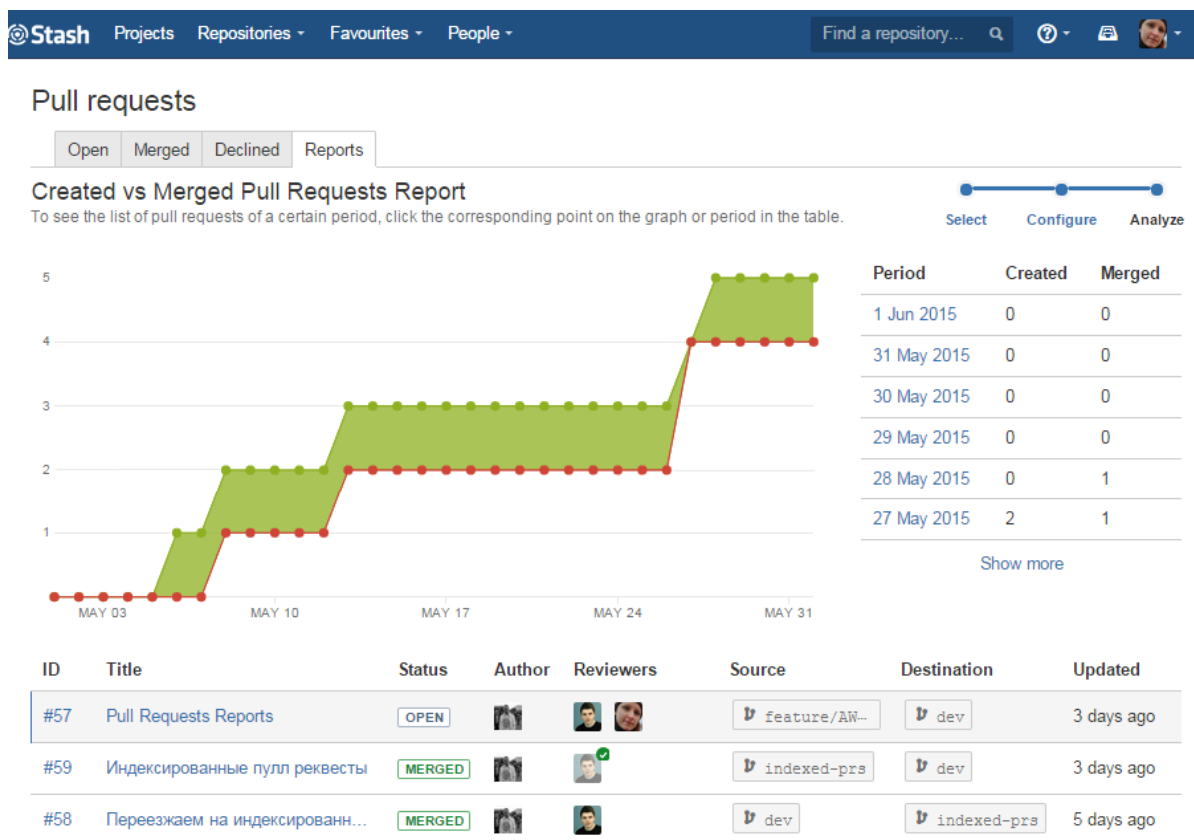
Stash Projects Repositories Favourites People Find a repository...

Pull requests

Open | Merged | Declined | Reports

Created vs Merged Pull Requests Report

To see the list of pull requests of a certain period, click the corresponding point on the graph or period in the table.

Select Configure Analyze

5
4
3
2
1

MAY 03 MAY 10 MAY 17 MAY 24 MAY 31

| Period | Created | Merged |
|---|---|---|
| 1 Jun 2015 | 0 | 0 |
| 31 May 2015 | 0 | 0 |
| 30 May 2015 | 0 | 0 |
| 29 May 2015 | 0 | 0 |
| 28 May 2015 | 0 | 1 |
| 27 May 2015 | 2 | 1 |

Show more

| ID | Title | Status | Author | Reviewers | Source | Destination | Updated |
|---|---|---|---|---|---|---|---|
| #57 | Pull Requests Reports | OPEN | | | feature/AW-… | dev | 3 days ago |
| #59 | Индексированные пулл реквесты | MERGED | | | indexed-prs | dev | 3 days ago |
| #58 | Переезжаем на индексированн… | MERGED | | | dev | indexed-prs | 5 days ago |